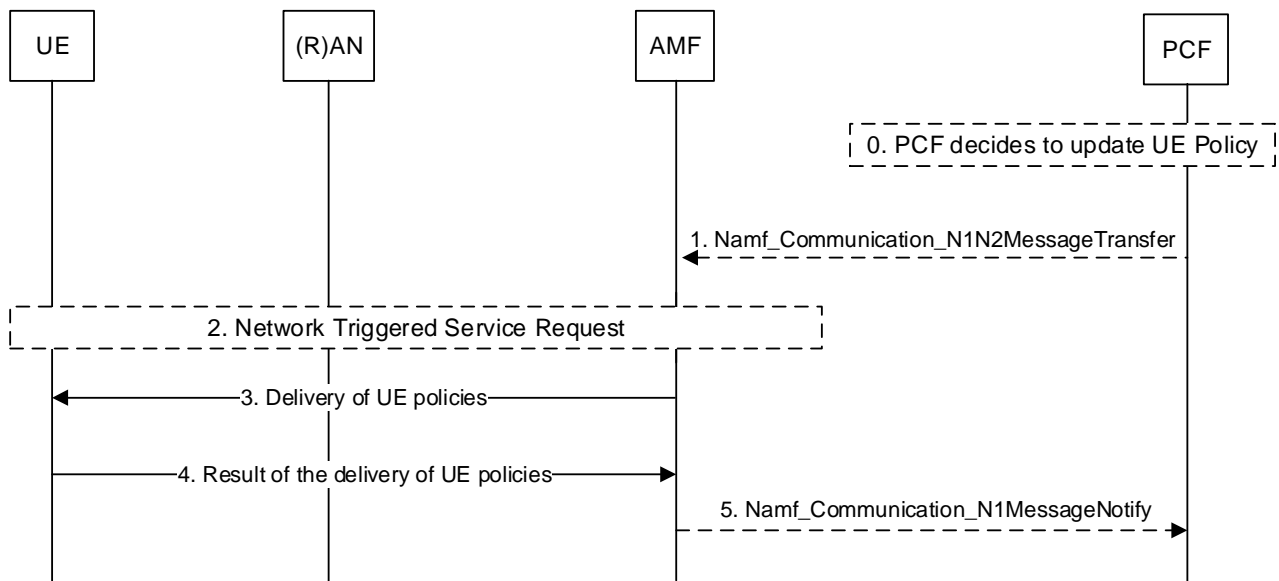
UE

(R)AN

AMF

PCF

0. PCF decides to update UE Policy

1. Namf_Communication_N1N2MessageTransfer

2. Network Triggered Service Request

3. Delivery of UE policies

4. Result of the delivery of UE policies

5. Namf_Communication_N1MessageNotify